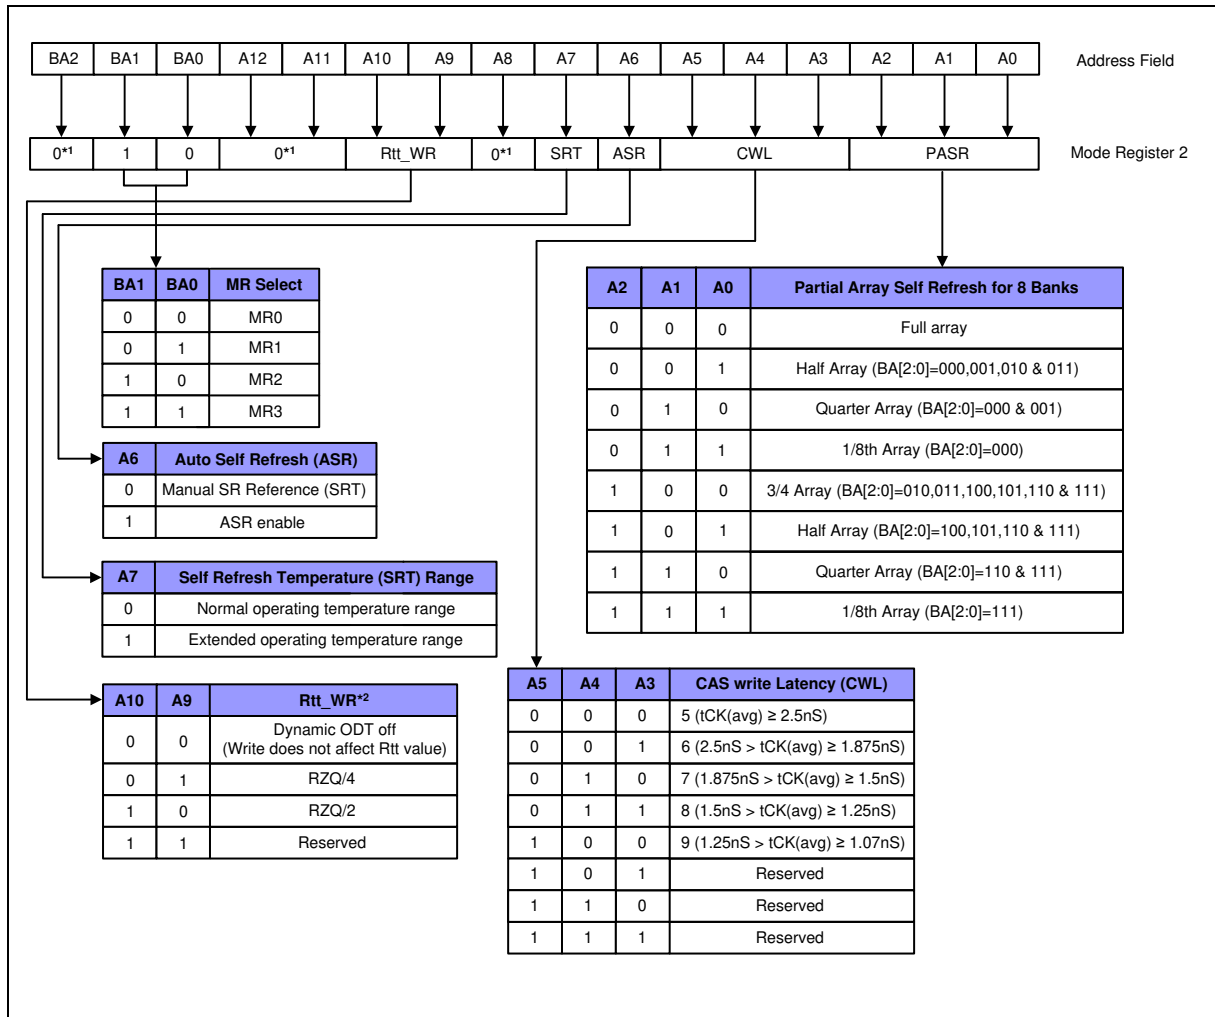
| BA2 | BA1 | BA0 | A12 | A11 | A10 | A9 | A8 | A7 | A6 | A5 | A4 | A3 | A2 | A1 | A0 |
|---|---|---|---|---|---|---|---|---|---|---|---|---|---|---|---|

Address Field

| $0^{*1}$ | 1 | 0 | $0^{*1}$ | Rtt_WR | $0^{*1}$ | SRT | ASR | CWL | PASR |
|---|---|---|---|---|---|---|---|---|---|

Mode Register 2

| BA1 | BA0 | MR Select |
|---|---|---|
| 0 | 0 | MR0 |
| 0 | 1 | MR1 |
| 1 | 0 | MR2 |
| 1 | 1 | MR3 |

| A2 | A1 | A0 | Partial Array Self Refresh for 8 Banks |
|---|---|---|---|
| 0 | 0 | 0 | Full array |
| 0 | 0 | 1 | Half Array (BA[2:0]=000,001,010 & 011) |
| 0 | 1 | 0 | Quarter Array (BA[2:0]=000 & 001) |
| 0 | 1 | 1 | 1/8th Array (BA[2:0]=000) |
| 1 | 0 | 0 | 3/4 Array (BA[2:0]=010,011,100,101,110 & 111) |
| 1 | 0 | 1 | Half Array (BA[2:0]=100,101,110 & 111) |
| 1 | 1 | 0 | Quarter Array (BA[2:0]=110 & 111) |
| 1 | 1 | 1 | 1/8th Array (BA[2:0]=111) |

| A6 | Auto Self Refresh (ASR) |
|---|---|
| 0 | Manual SR Reference (SRT) |
| 1 | ASR enable |

| A7 | Self Refresh Temperature (SRT) Range |
|---|---|
| 0 | Normal operating temperature range |
| 1 | Extended operating temperature range |

| A10 | A9 | Rtt_WR$^{*2}$ |
|---|---|---|
| 0 | 0 | Dynamic ODT off (Write does not affect Rtt value) |
| 0 | 1 | RZQ/4 |
| 1 | 0 | RZQ/2 |
| 1 | 1 | Reserved |

| A5 | A4 | A3 | CAS write Latency (CWL) |
|---|---|---|---|
| 0 | 0 | 0 | 5 (tCK(avg) ≥ 2.5nS) |
| 0 | 0 | 1 | 6 (2.5nS > tCK(avg) ≥ 1.875nS) |
| 0 | 1 | 0 | 7 (1.875nS > tCK(avg) ≥ 1.5nS) |
| 0 | 1 | 1 | 8 (1.5nS > tCK(avg) ≥ 1.25nS) |
| 1 | 0 | 0 | 9 (1.25nS > tCK(avg) ≥ 1.07nS) |
| 1 | 0 | 1 | Reserved |
| 1 | 1 | 0 | Reserved |
| 1 | 1 | 1 | Reserved |